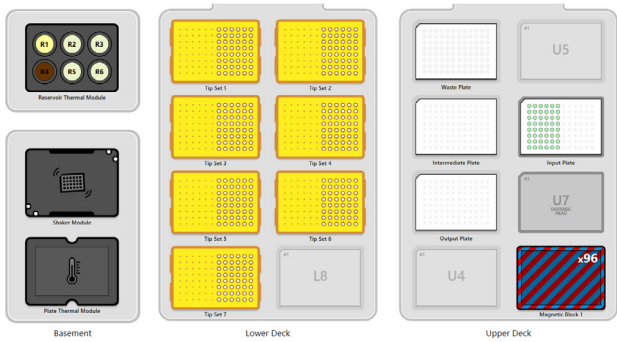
R1 R2 R3
R4 R5 R6
Reservoir Thermal Module

Shaker Module

Plate Thermal Module

Basement

Tip Set 1
Tip Set 2
Tip Set 3
Tip Set 4
Tip Set 5
Tip Set 6
Tip Set 7
A1
L8

Lower Deck

Waste Plate
A1
U5
Intermediate Plate
Input Plate
Output Plate
A1
U7
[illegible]
A1
U4
x96
Magnetic Block 1

Upper Deck